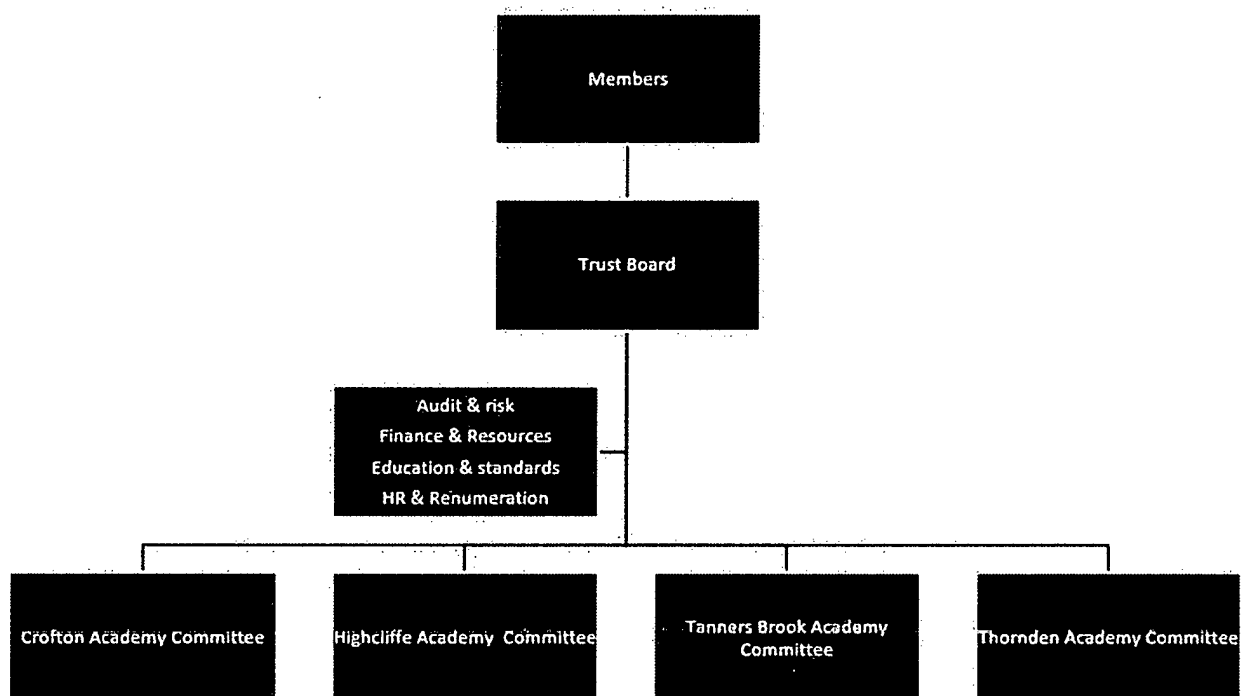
Members

Trust Board

Audit & risk
Finance & Resources
Education & standards
HR & Renumeration

Crofton Academy Committee

Highcliffe Academy Committee

Tanners Brook Academy Committee

Thornden Academy Committee